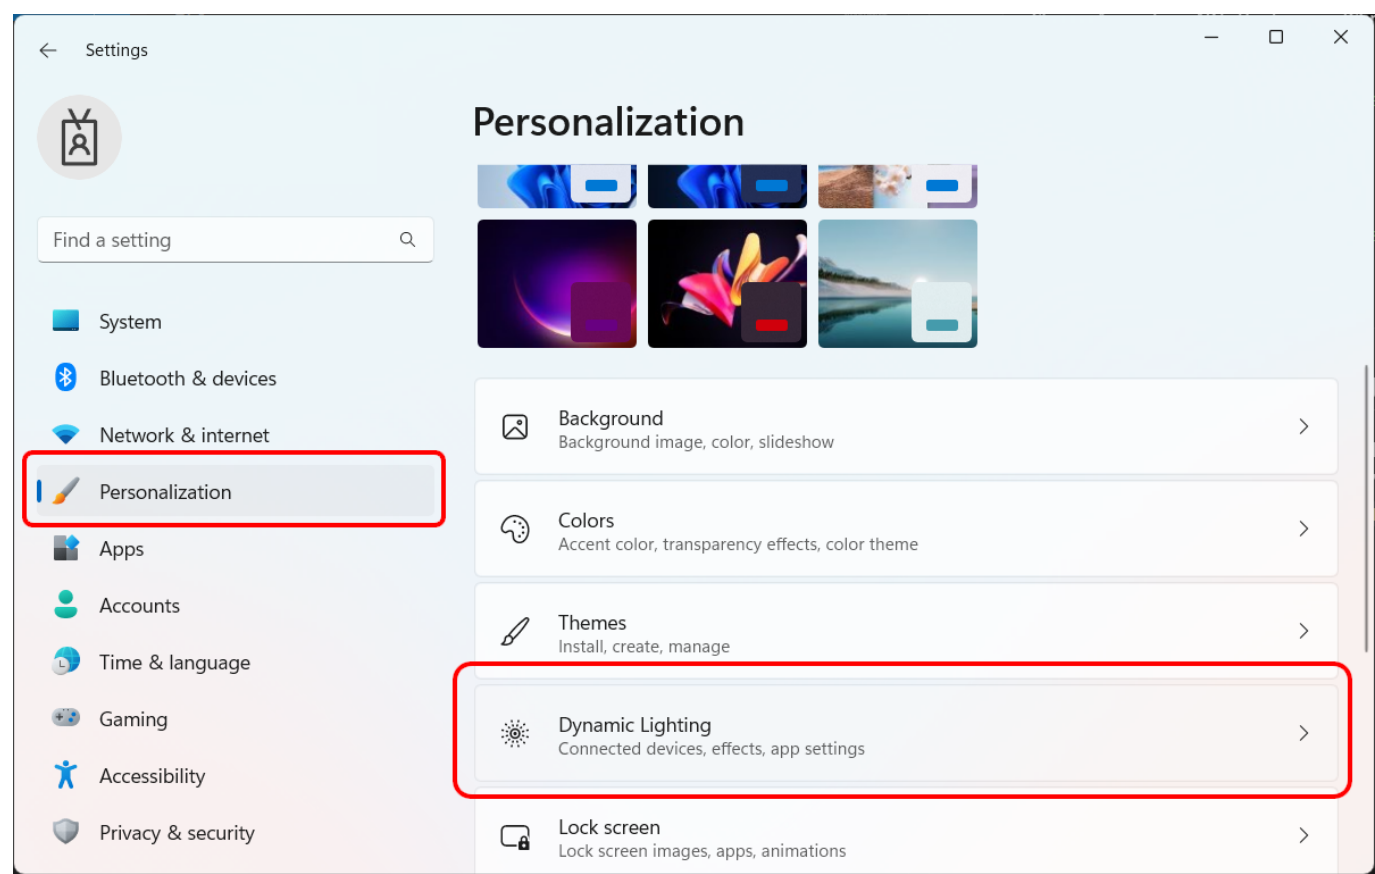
Settings

Personalization

Find a setting

System
Bluetooth & devices
Network & internet
Personalization
Apps
Accounts
Time & language
Gaming
Accessibility
Privacy & security

Background
Background image, color, slideshow

Colors
Accent color, transparency effects, color theme

Themes
Install, create, manage

Dynamic Lighting
Connected devices, effects, app settings

Lock screen
Lock screen images, apps, animations